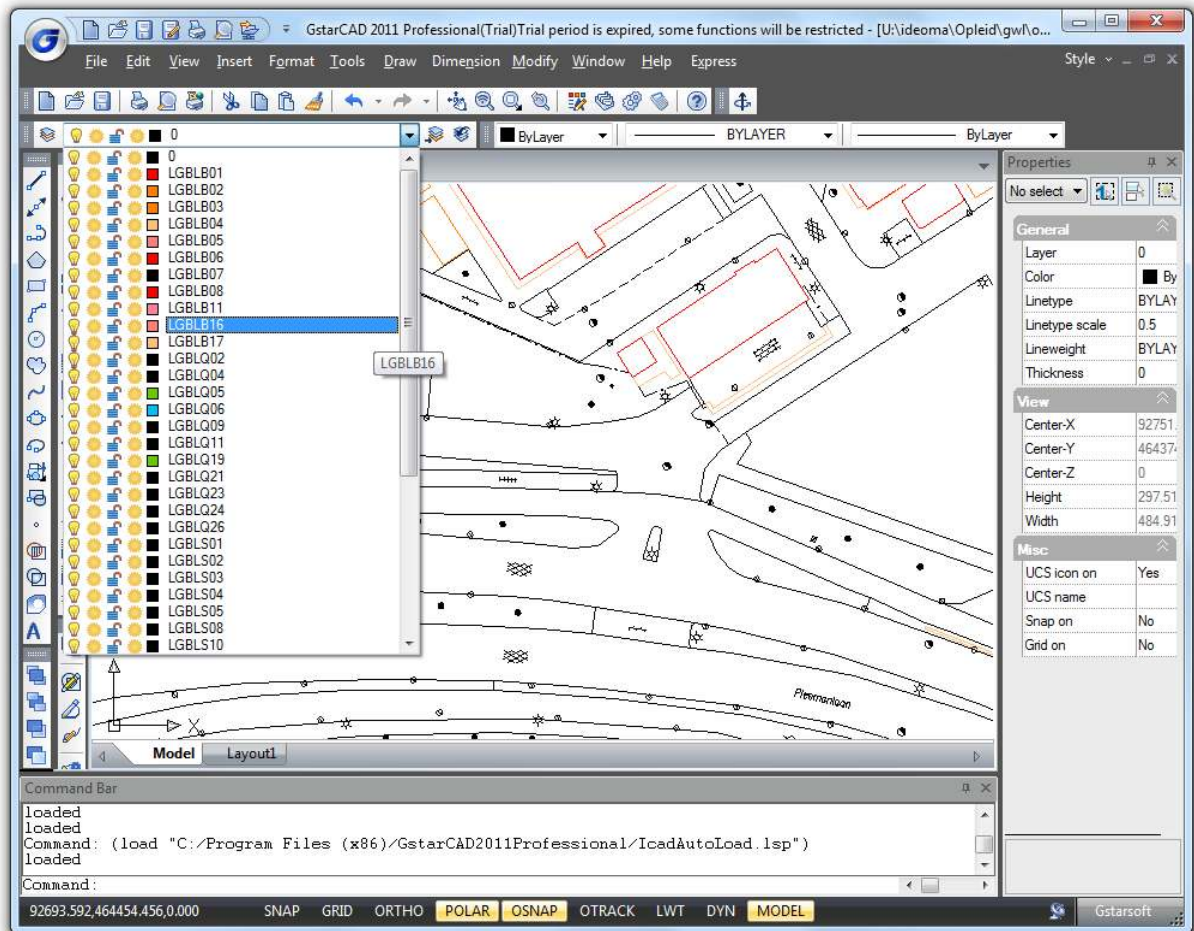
GstarCAD 2011 Professional(Trial)Trial period is expired, some functions will be restricted - [U:\ideoma\Opleid\gwl\o...

File Edit View Insert Format Tools Draw Dimension Modify Window Help Express

Style

0

ByLayer BYLAYER ByLayer

0
LGBLB01
LGBLB02
LGBLB03
LGBLB04
LGBLB05
LGBLB06
LGBLB07
LGBLB08
LGBLB11
LGBLB16
LGBLB17
LGBLQ02
LGBLQ04
LGBLQ05
LGBLQ06
LGBLQ09
LGBLQ11
LGBLQ19
LGBLQ21
LGBLQ23
LGBLQ24
LGBLQ26
LGBLS01
LGBLS02
LGBLS03
LGBLS04
LGBLS05
LGBLS08
LGBLS10

LGBLB16

Properties

No select

| General | |
|---|---|
| Layer | 0 |
| Color | By |
| Linetype | BYLAY |
| Linetype scale | 0.5 |
| Lineweight | BYLAY |
| Thickness | 0 |
| View | |
| Center-X | 92751. |
| Center-Y | 46437 |
| Center-Z | 0 |
| Height | 297.51 |
| Width | 484.91 |
| Misc | |
| UCS icon on | Yes |
| UCS name | |
| Snap on | No |
| Grid on | No |

Plesmanlaan

Model Layout1

Command Bar

loaded
loaded
Command: (load "C:/Program Files (x86)/GstarCAD2011Professional/IcadAutoLoad.lsp")
loaded
Command:

92693.592,464454.456,0.000 SNAP GRID ORTHO POLAR OSNAP OTRACK LWT DYN MODEL Gstarsoft